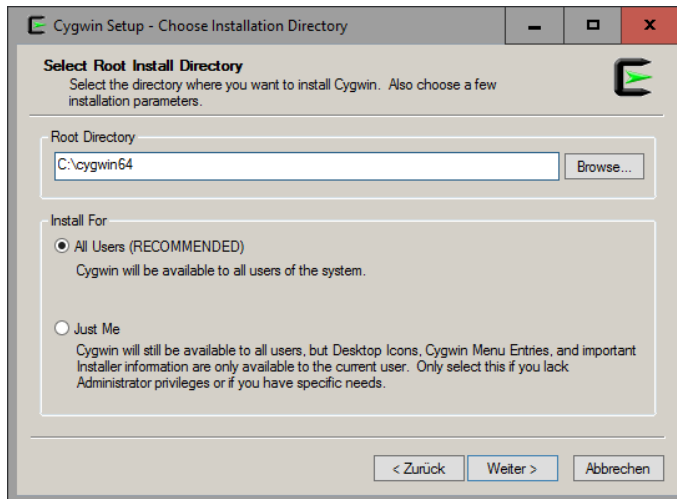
Cygwin Setup - Choose Installation Directory

Select Root Install Directory
Select the directory where you want to install Cygwin. Also choose a few installation parameters.

Root Directory
C:\cygwin64
Browse...

Install For
All Users (RECOMMENDED)
Cygwin will be available to all users of the system.

Just Me
Cygwin will still be available to all users, but Desktop Icons, Cygwin Menu Entries, and important Installer information are only available to the current user. Only select this if you lack Administrator privileges or if you have specific needs.

< Zurück
Weiter >
Abbrechen